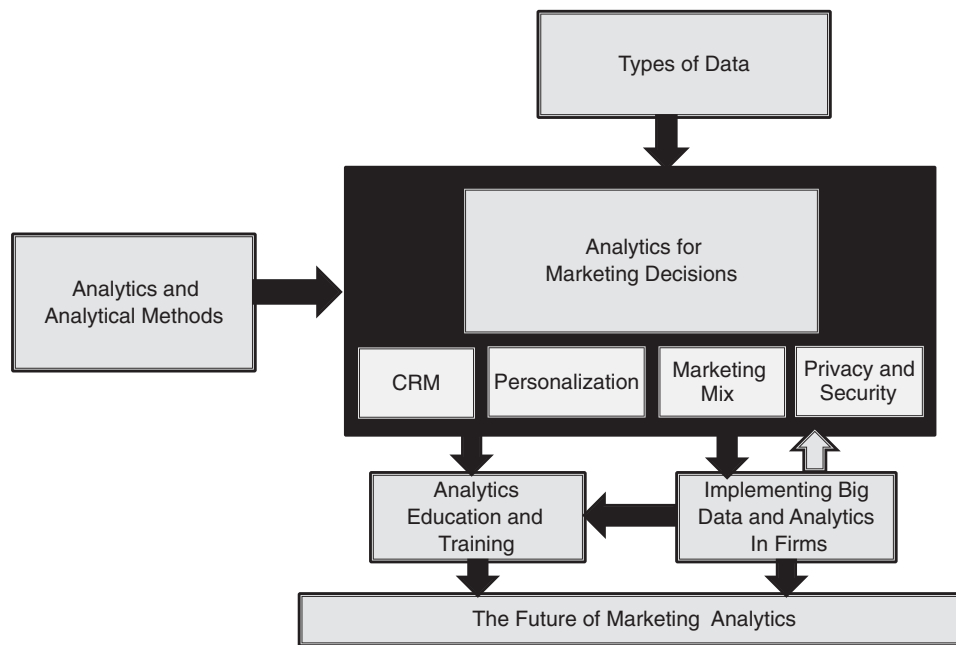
Types of Data

Analytics and Analytical Methods

Analytics for Marketing Decisions

CRM

Personalization

Marketing Mix

Privacy and Security

Analytics Education and Training

Implementing Big Data and Analytics In Firms

The Future of Marketing Analytics